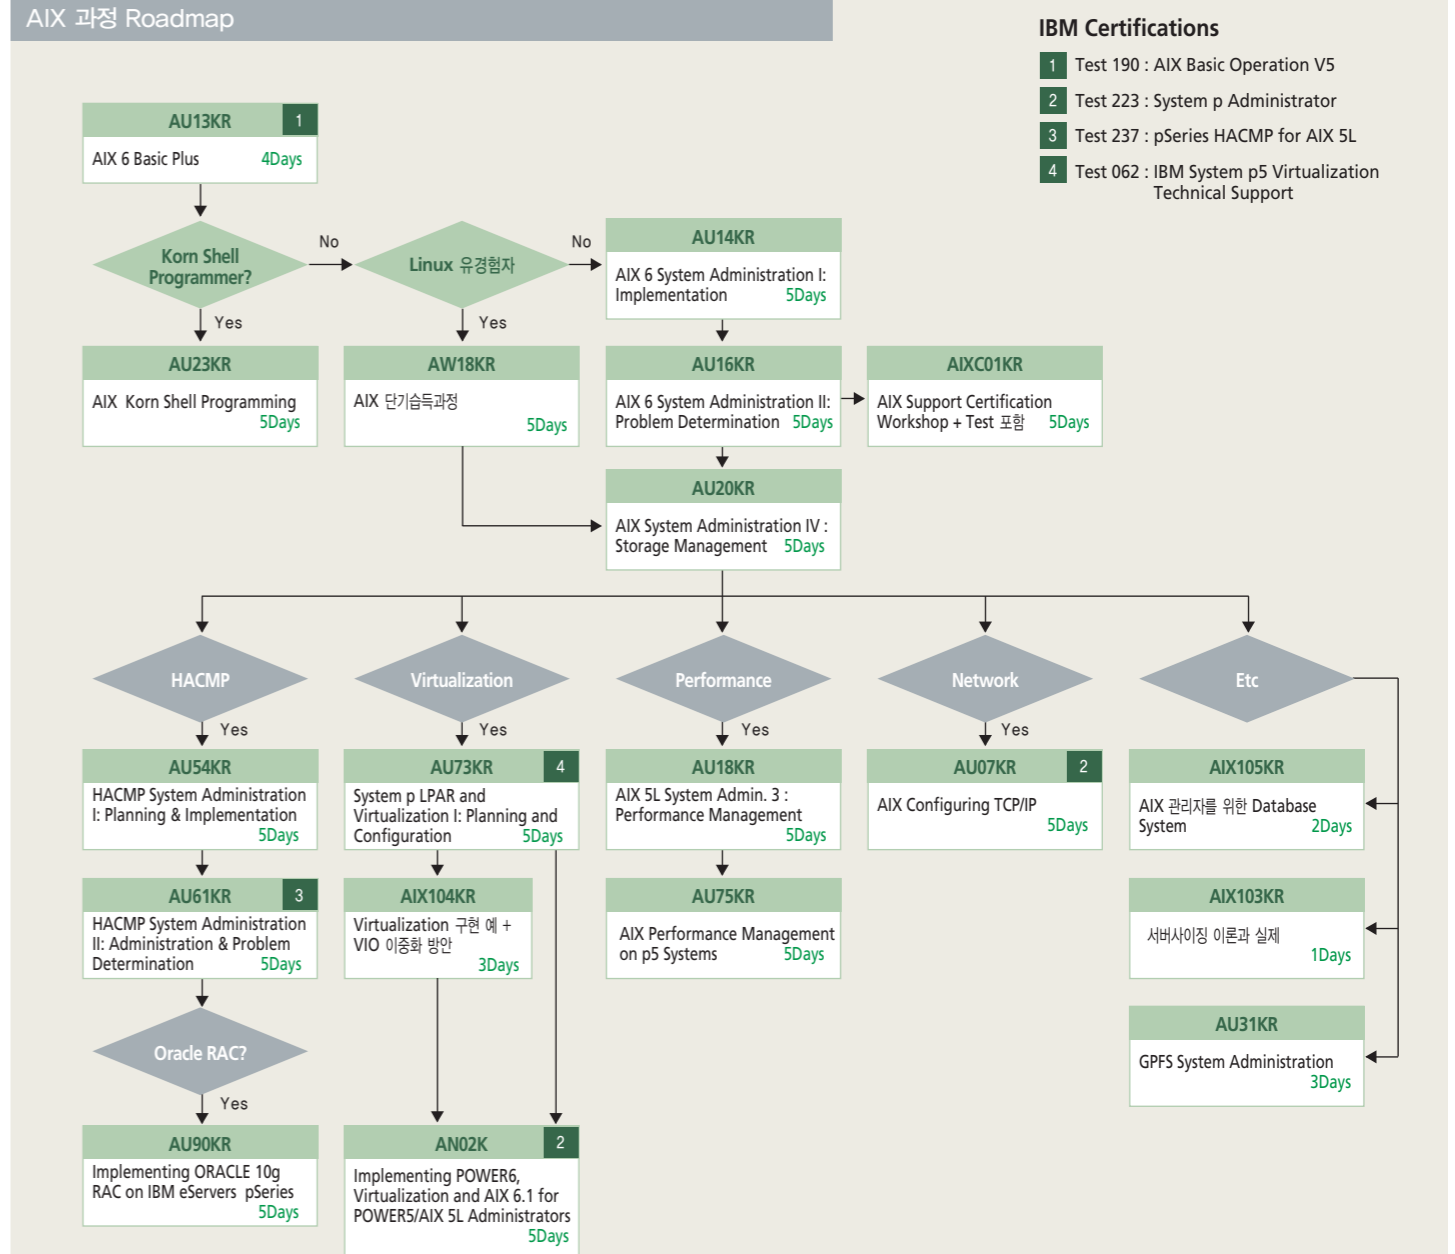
AIX 과정 Roadmap

IBM Certifications
1 Test 190 : AIX Basic Operation V5
2 Test 223 : System p Administrator
3 Test 237 : pSeries HACMP for AIX 5L
4 Test 062 : IBM System p5 Virtualization Technical Support

AU13KR 1
AIX 6 Basic Plus 4Days

Korn Shell Programmer?
No
Linux 유경험자
No
Yes
Yes

AU14KR
AIX 6 System Administration I: Implementation 5Days

AU23KR
AIX Korn Shell Programming 5Days

AW18KR
AIX 단기습득과정 5Days

AU16KR
AIX 6 System Administration II: Problem Determination 5Days

AIXC01KR
AIX Support Certification Workshop + Test 포함 5Days

AU20KR
AIX System Administration IV : Storage Management 5Days

HACMP
Yes
Virtualization
Yes
Performance
Yes
Network
Yes
Etc

AU54KR
HACMP System Administration I: Planning & Implementation 5Days

AU73KR 4
System p LPAR and Virtualization I: Planning and Configuration 5Days

AU18KR
AIX 5L System Admin. 3 : Performance Management 5Days

AU07KR 2
AIX Configuring TCP/IP 5Days

AIX105KR
AIX 관리자를 위한 Database System 2Days

AU61KR 3
HACMP System Administration II: Administration & Problem Determination 5Days

AIX104KR
Virtualization 구현 예 + VIO 이중화 방안 3Days

AU75KR
AIX Performance Management on p5 Systems 5Days

AIX103KR
서버사이징 이론과 실제 1Days

Oracle RAC?
Yes

AU31KR
GPFS System Administration 3Days

AU90KR
Implementing ORACLE 10g RAC on IBM eServers pSeries 5Days

AN02K 2
Implementing POWER6, Virtualization and AIX 6.1 for POWER5/AIX 5L Administrators 5Days